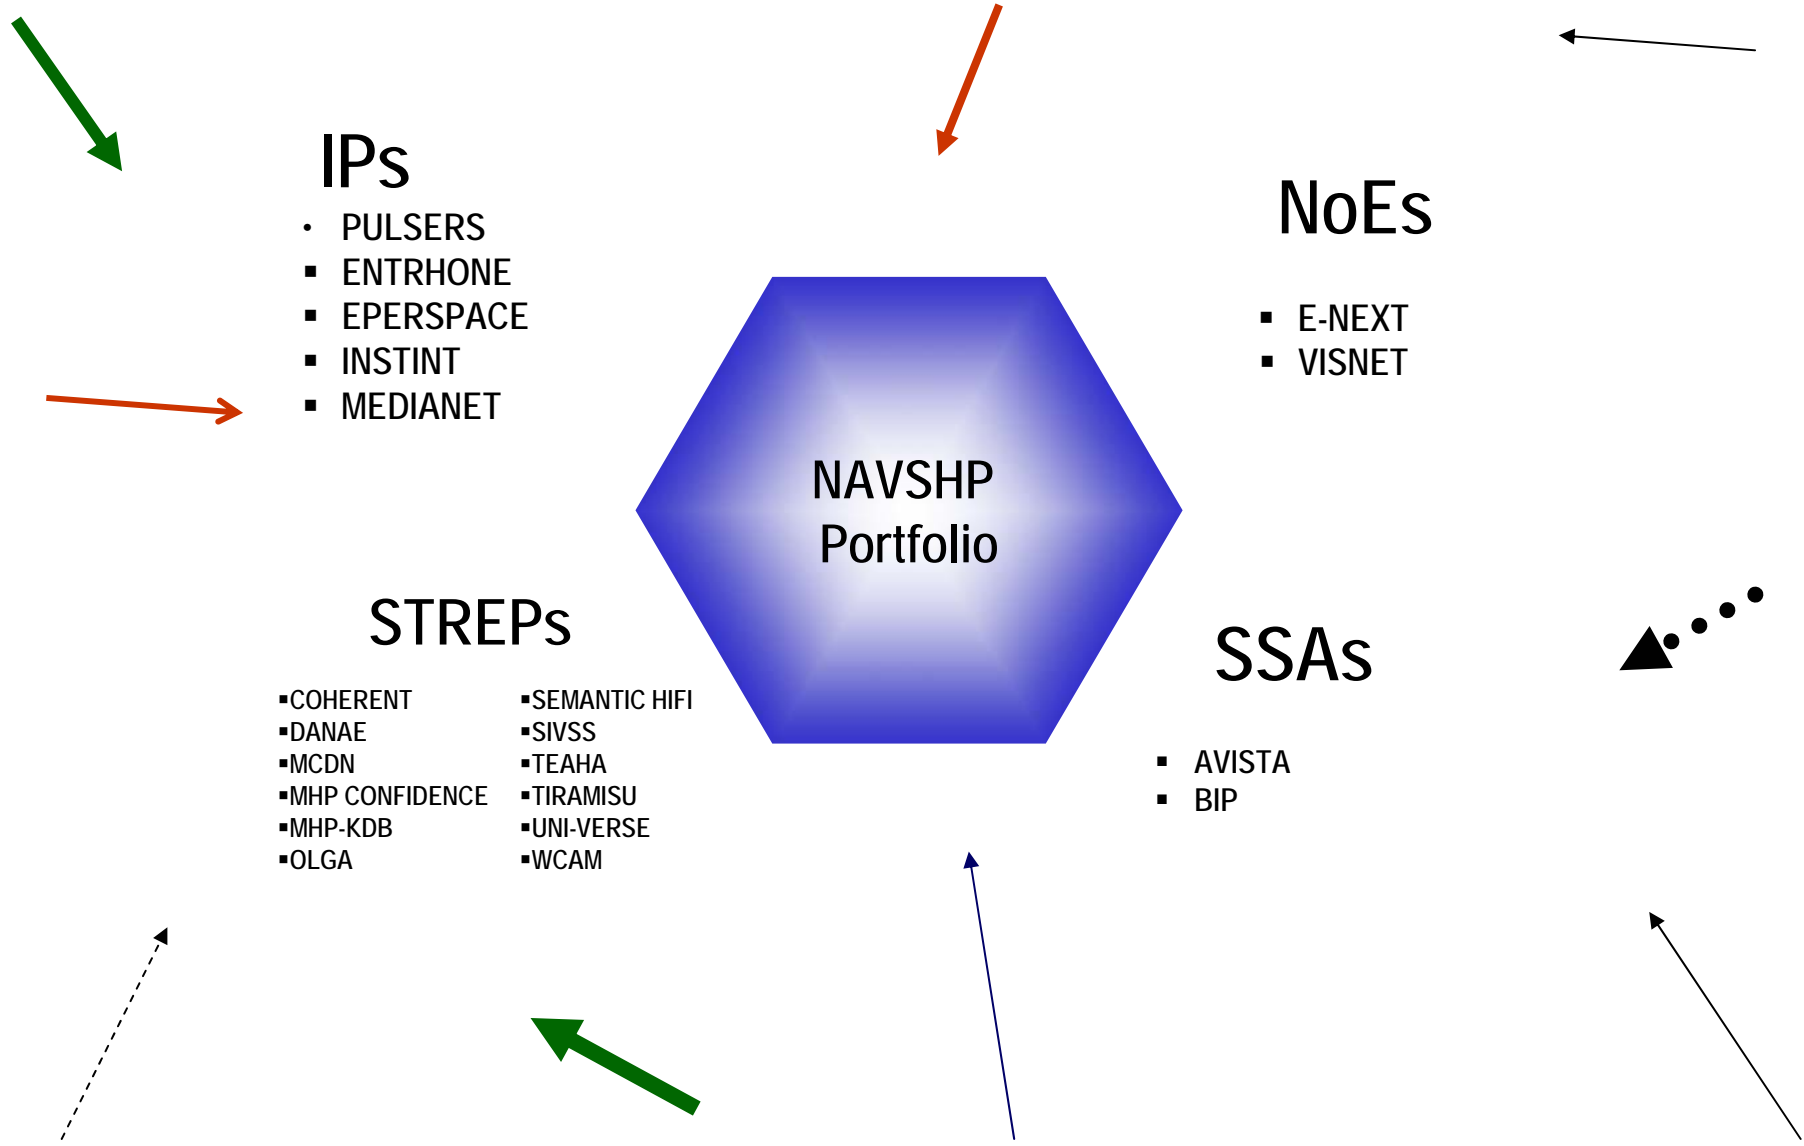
IPs

- PULSERS
- ENTRHONE
- EPERSPACE
- INSTINT
- MEDIANET

NoEs

- E-NEXT
- VISNET

NAVSHP Portfolio

STREPs

▪COHERENT
▪DANAE
▪MCDN
▪MHP CONFIDENCE
▪MHP-KDB
▪OLGA

▪SEMANTIC HIFI
▪SIVSS
▪TEAHA
▪TIRAMISU
▪UNI-VERSE
▪WCAM

SSAs

- AVISTA
- BIP